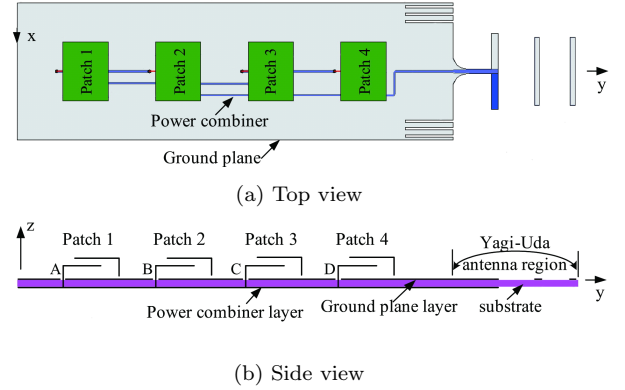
x

Patch 1

Patch 2

Patch 3

Patch 4

y

Power combiner

Ground plane

(a) Top view

z

Patch 1

Patch 2

Patch 3

Patch 4

Yagi-Uda antenna region

A

B

C

D

y

Power combiner layer

Ground plane layer

substrate

(b) Side view